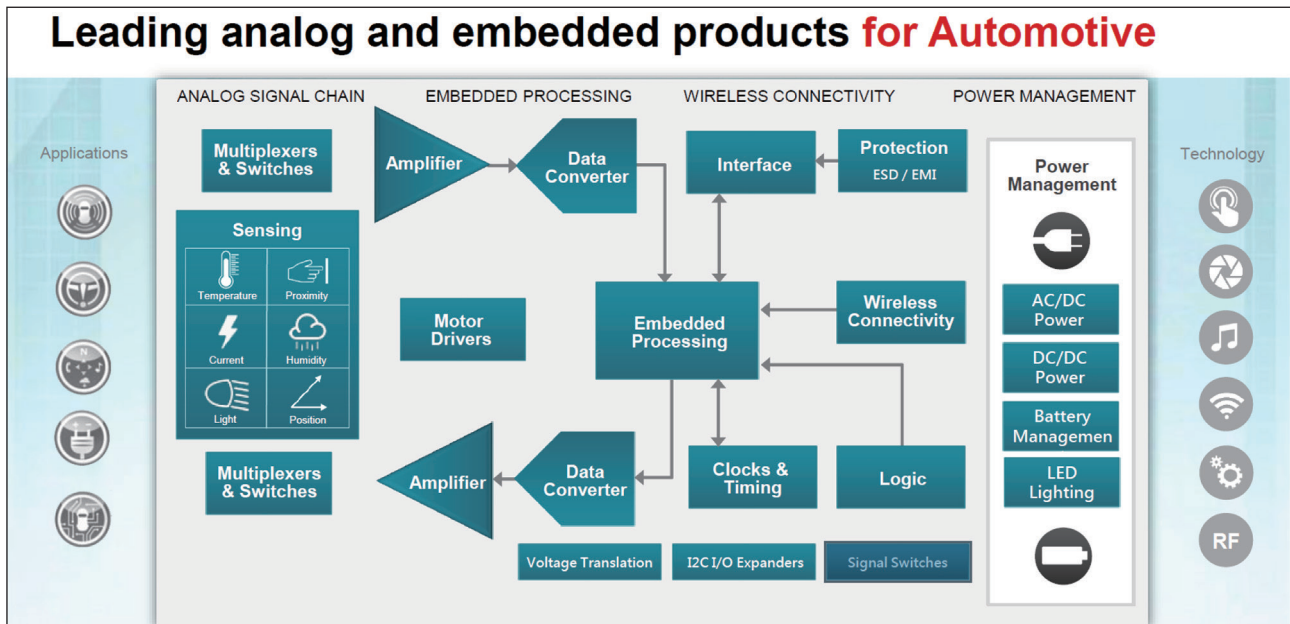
Leading analog and embedded products for Automotive

ANALOG SIGNAL CHAIN
EMBEDDED PROCESSING
WIRELESS CONNECTIVITY
POWER MANAGEMENT

Applications

Multiplexers & Switches

Amplifier

Data Converter

Interface

Protection
ESD / EMI

Power Management

Sensing

Temperature
Proximity
Current
Humidity
Light
Position

Motor Drivers

Embedded Processing

Wireless Connectivity

AC/DC Power

DC/DC Power

Battery Managemen

LED Lighting

Multiplexers & Switches

Amplifier

Data Converter

Clocks & Timing

Logic

Voltage Translation
I2C I/O Expanders
Signal Switches

Technology

RF